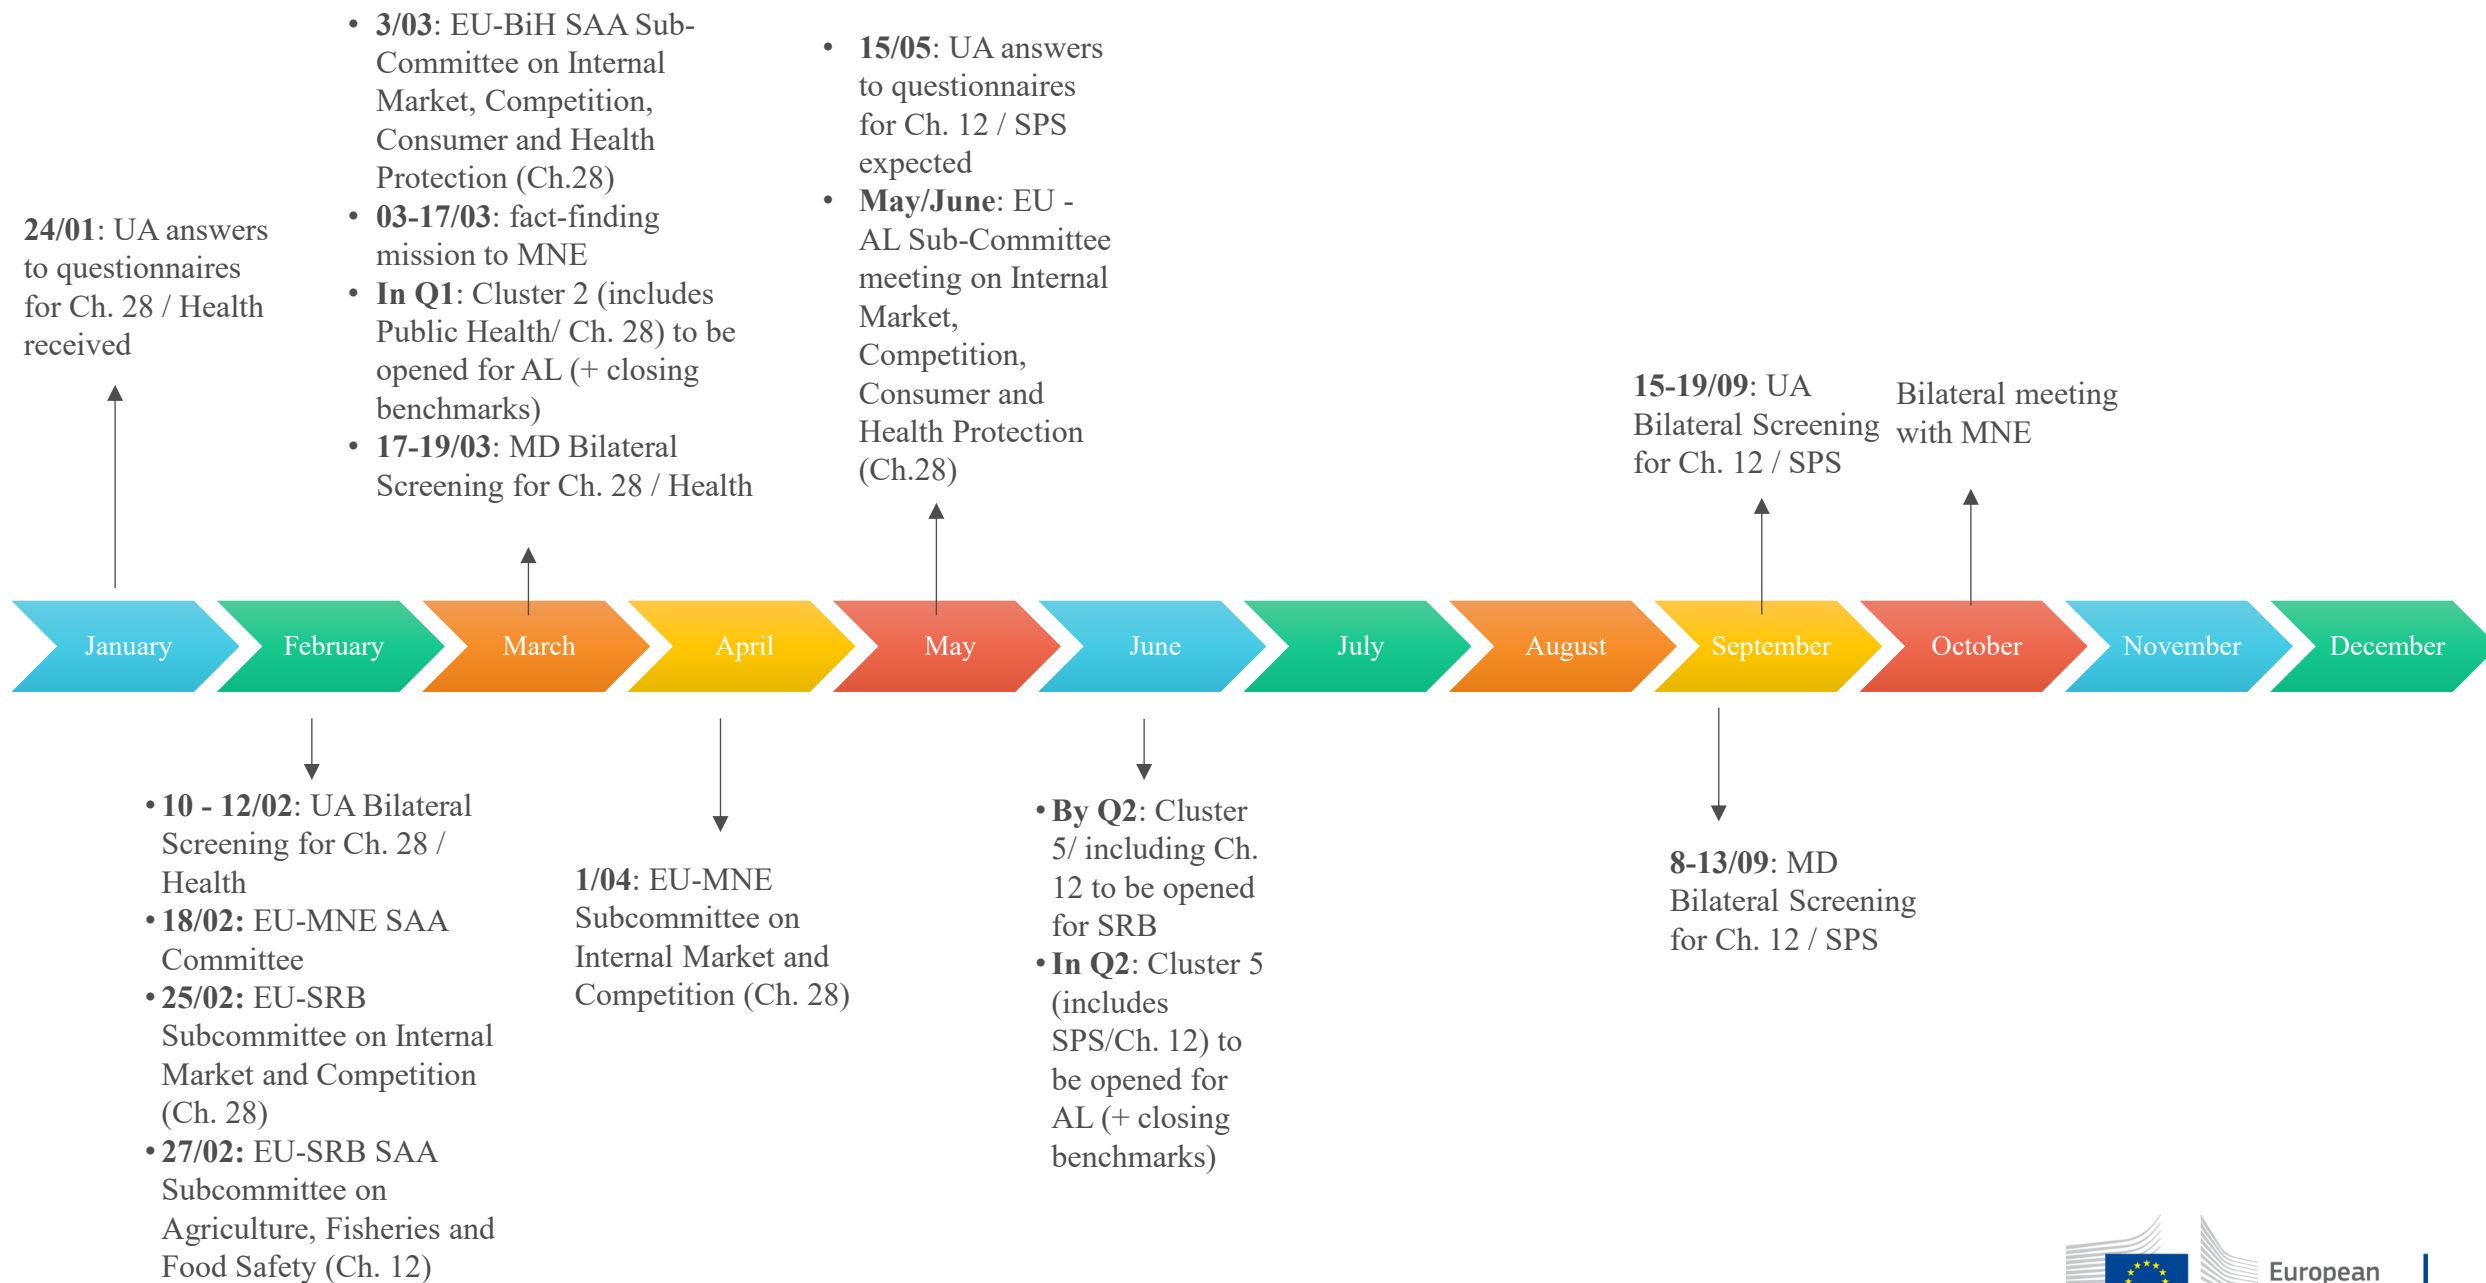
24/01: UA answers to questionnaires for Ch. 28 / Health received

• 3/03: EU-BiH SAA Sub-Committee on Internal Market, Competition, Consumer and Health Protection (Ch.28)
• 03-17/03: fact-finding mission to MNE
• In Q1: Cluster 2 (includes Public Health/ Ch. 28) to be opened for AL (+ closing benchmarks)
• 17-19/03: MD Bilateral Screening for Ch. 28 / Health

• 15/05: UA answers to questionnaires for Ch. 12 / SPS expected
• May/June: EU - AL Sub-Committee meeting on Internal Market, Competition, Consumer and Health Protection (Ch.28)

15-19/09: UA Bilateral Screening for Ch. 12 / SPS

Bilateral meeting with MNE

January | February | March | April | May | June | July | August | September | October | November | December

• 10 - 12/02: UA Bilateral Screening for Ch. 28 / Health
• 18/02: EU-MNE SAA Committee
• 25/02: EU-SRB Subcommittee on Internal Market and Competition (Ch. 28)
• 27/02: EU-SRB SAA Subcommittee on Agriculture, Fisheries and Food Safety (Ch. 12)

1/04: EU-MNE Subcommittee on Internal Market and Competition (Ch. 28)

• By Q2: Cluster 5/ including Ch. 12 to be opened for SRB
• In Q2: Cluster 5 (includes SPS/Ch. 12) to be opened for AL (+ closing benchmarks)

8-13/09: MD Bilateral Screening for Ch. 12 / SPS

European